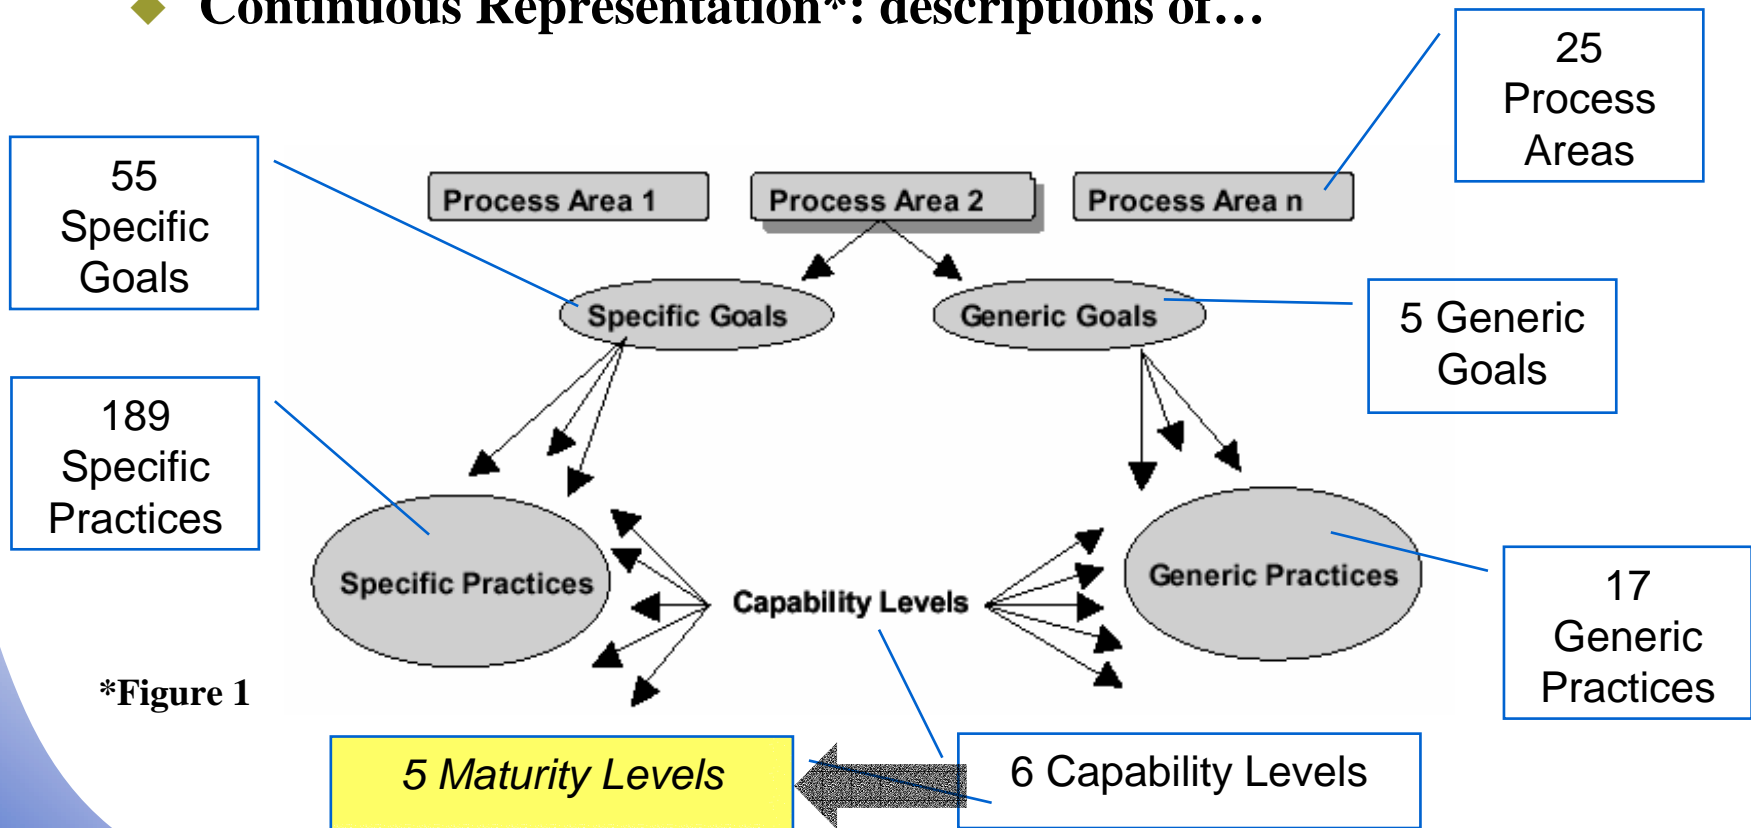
Continuous Representation*: descriptions of…

25 Process Areas

55 Specific Goals

Process Area 1

Process Area 2

Process Area n

Specific Goals

Generic Goals

5 Generic Goals

189 Specific Practices

Specific Practices

Capability Levels

Generic Practices

17 Generic Practices

*Figure 1

5 Maturity Levels

6 Capability Levels